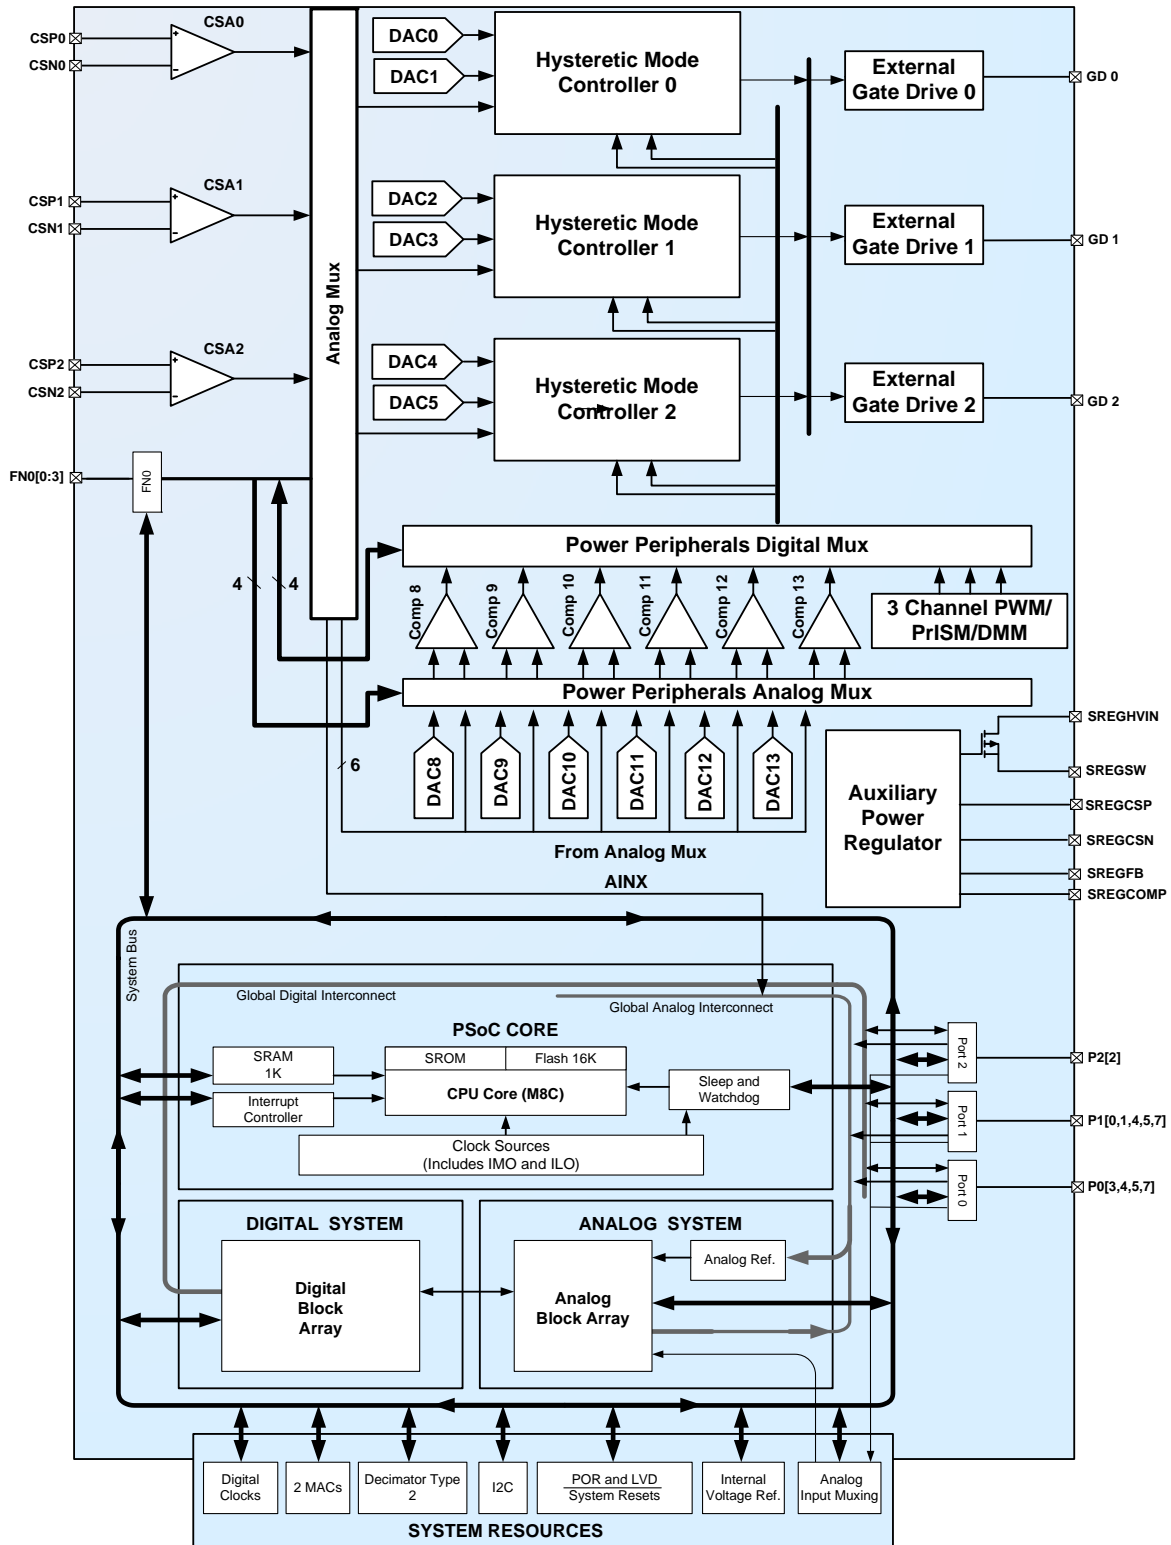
CSP0
CSN0
CSA0
CSP1
CSN1
CSA1
CSP2
CSN2
CSA2
FN0[0:3]
FN0
Analog Mux
DAC0
DAC1
Hysteretic Mode Controller 0
DAC2
DAC3
Hysteretic Mode Controller 1
DAC4
DAC5
Hysteretic Mode Controller 2
External Gate Drive 0
GD 0
External Gate Drive 1
GD 1
External Gate Drive 2
GD 2
Power Peripherals Digital Mux
4
4
Comp 8
Comp 9
Comp 10
Comp 11
Comp 12
Comp 13
3 Channel PWM/ PrISM/DMM
Power Peripherals Analog Mux
DAC8
DAC9
DAC10
DAC11
DAC12
DAC13
6
From Analog Mux
AINX
Auxiliary Power Regulator
SREGHVIN
SREGSW
SREGCSP
SREGCSN
SREGFB
SREGCOMP
System Bus
Global Digital Interconnect
Global Analog Interconnect
PSoC CORE
SRAM 1K
SROM
Flash 16K
CPU Core (M8C)
Interrupt Controller
Sleep and Watchdog
Clock Sources (Includes IMO and ILO)
Port 2
P2[2]
Port 1
P1[0,1,4,5,7]
Port 0
P0[3,4,5,7]
DIGITAL SYSTEM
Digital Block Array
ANALOG SYSTEM
Analog Ref.
Analog Block Array
Digital Clocks
2 MACs
Decimator Type 2
I2C
POR and LVD
System Resets
Internal Voltage Ref.
Analog Input Muxing
SYSTEM RESOURCES